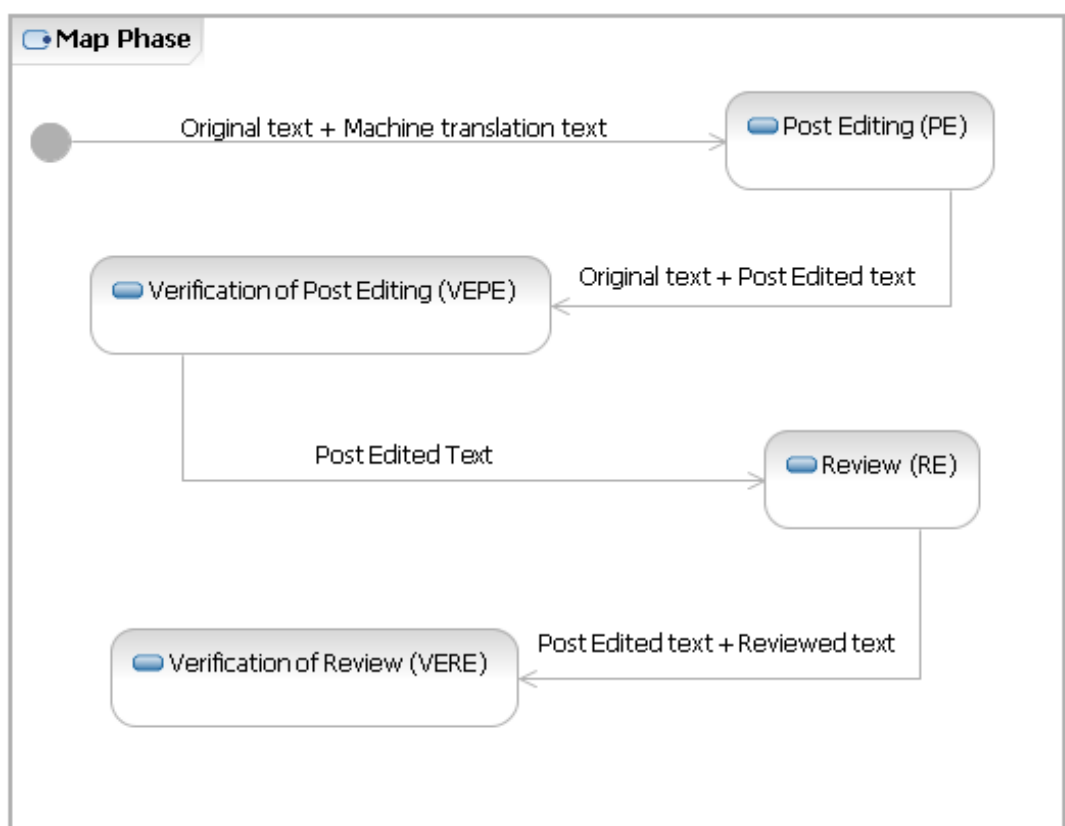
Map Phase

Original text + Machine translation text

Post Editing (PE)

Original text + Post Edited text

Verification of Post Editing (VEPE)

Post Edited Text

Review (RE)

Post Edited text + Reviewed text

Verification of Review (VERE)